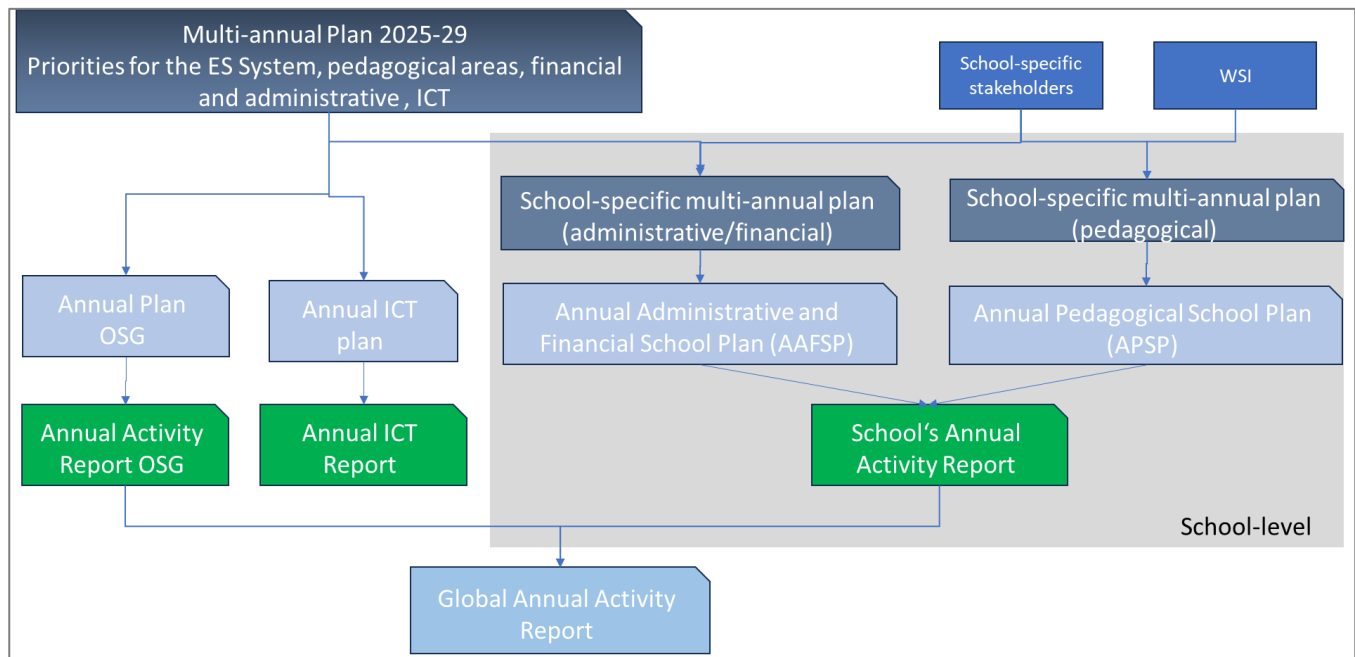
Multi-annual Plan 2025-29
Priorities for the ES System, pedagogical areas, financial and administrative , ICT

School-specific stakeholders

WSI

School-specific multi-annual plan (administrative/financial)

School-specific multi-annual plan (pedagogical)

Annual Plan OSG

Annual ICT plan

Annual Administrative and Financial School Plan (AAFSP)

Annual Pedagogical School Plan (APSP)

Annual Activity Report OSG

Annual ICT Report

School‘s Annual Activity Report

School-level

Global Annual Activity Report